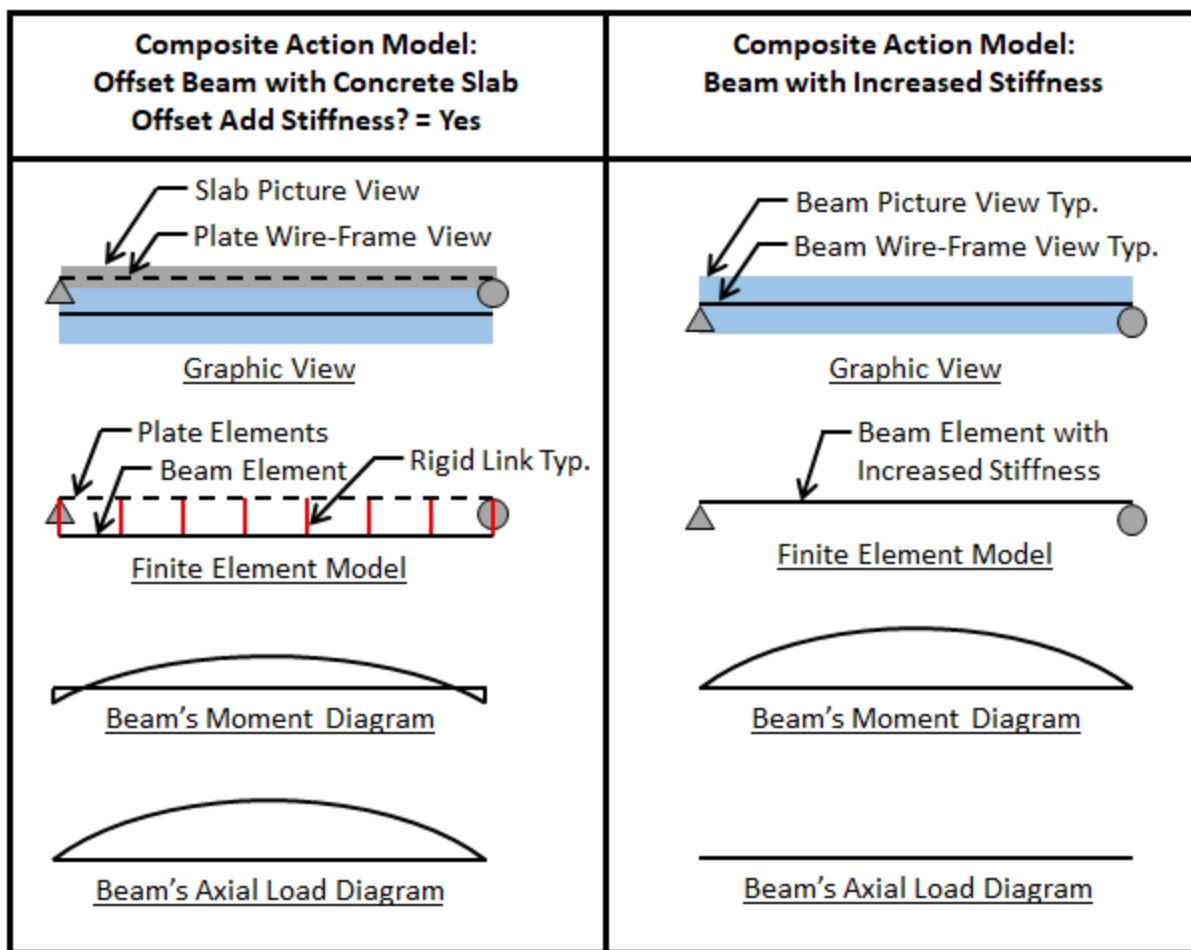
| Composite Action Model: Offset Beam with Concrete Slab Offset Add Stiffness? = Yes | Composite Action Model: Beam with Increased Stiffness |
|---|---|
| Slab Picture View<br>Plate Wire-Frame View<br>Graphic View<br>Plate Elements<br>Beam Element<br>Rigid Link Typ.<br>Finite Element Model<br>Beam's Moment Diagram<br>Beam's Axial Load Diagram | Beam Picture View Typ.<br>Beam Wire-Frame View Typ.<br>Graphic View<br>Beam Element with Increased Stiffness<br>Finite Element Model<br>Beam's Moment Diagram<br>Beam's Axial Load Diagram |